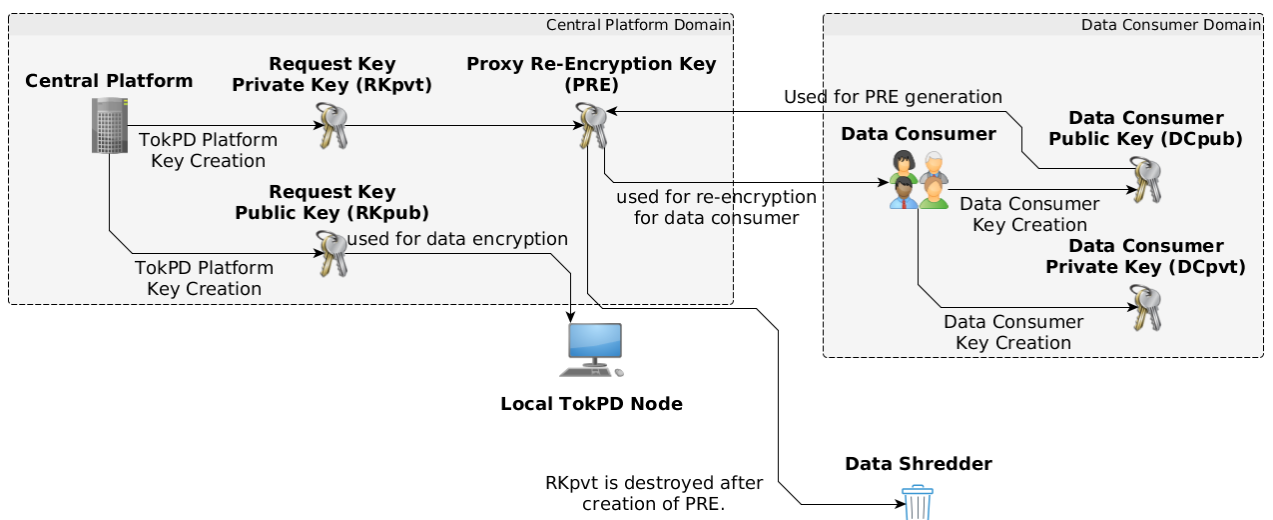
Central Platform Domain

Central Platform

Request Key
Private Key (RKpvt)

Proxy Re-Encryption Key
(PRE)

TokPD Platform
Key Creation

Request Key
Public Key (RKpub)

used for data encryption

TokPD Platform
Key Creation

Data Consumer Domain

Used for PRE generation

Data Consumer
Public Key (DCpub)

Data Consumer

used for re-encryption
for data consumer

Data Consumer
Key Creation

Data Consumer
Private Key (DCpvt)

Data Consumer
Key Creation

Local TokPD Node

Data Shredder

RKpvt is destroyed after
creation of PRE.